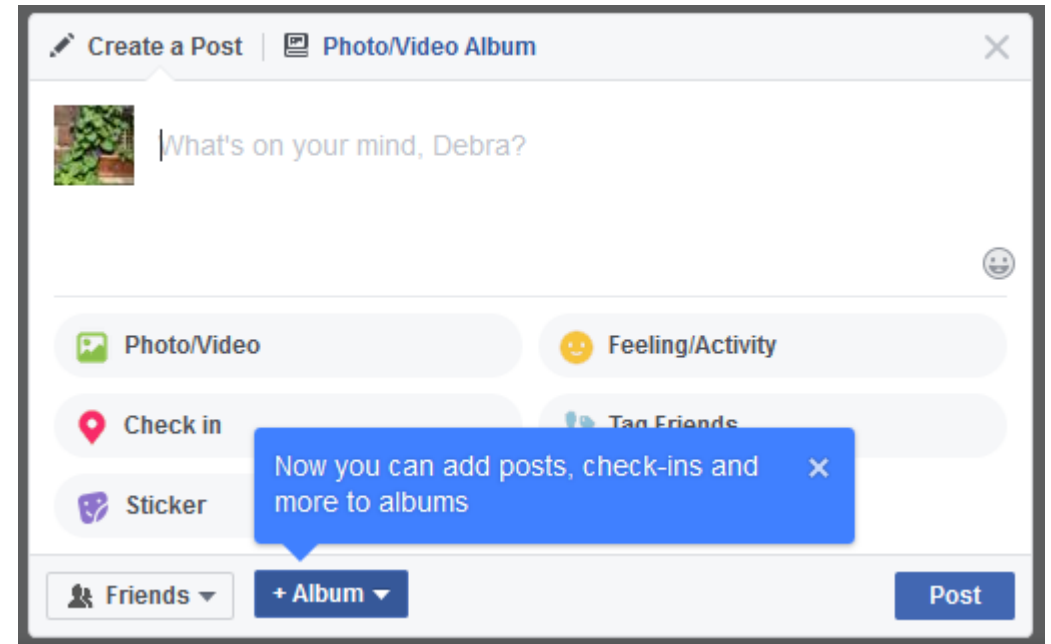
Create a Post | Photo/Video Album

What's on your mind, Debra?

Photo/Video

Feeling/Activity

Check in

Tag Friends

Sticker

Now you can add posts, check-ins and more to albums

Friends

+ Album

Post